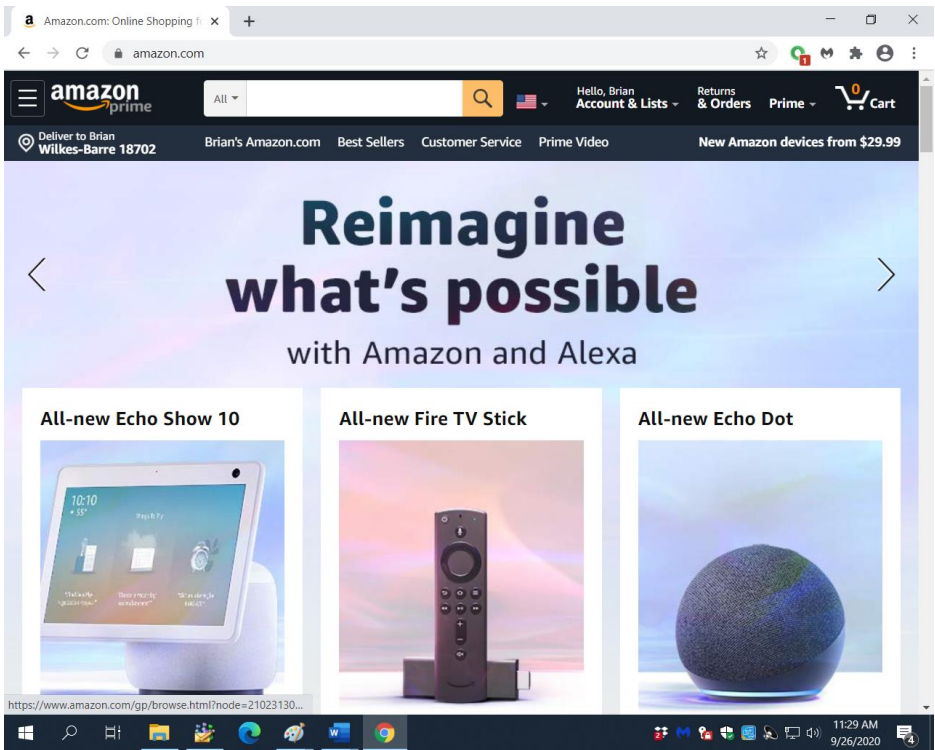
Amazon.com: Online Shopping f ×
+
amazon.com
amazon prime
All
Hello, Brian
Account & Lists
Returns
& Orders
Prime
0
Cart
Deliver to Brian
Wilkes-Barre 18702
Brian's Amazon.com
Best Sellers
Customer Service
Prime Video
New Amazon devices from $29.99

Reimagine what's possible
with Amazon and Alexa

All-new Echo Show 10
10:10
All-new Fire TV Stick
All-new Echo Dot

https://www.amazon.com/gp/browse.html?node=21023130...
11:29 AM
9/26/2020
4